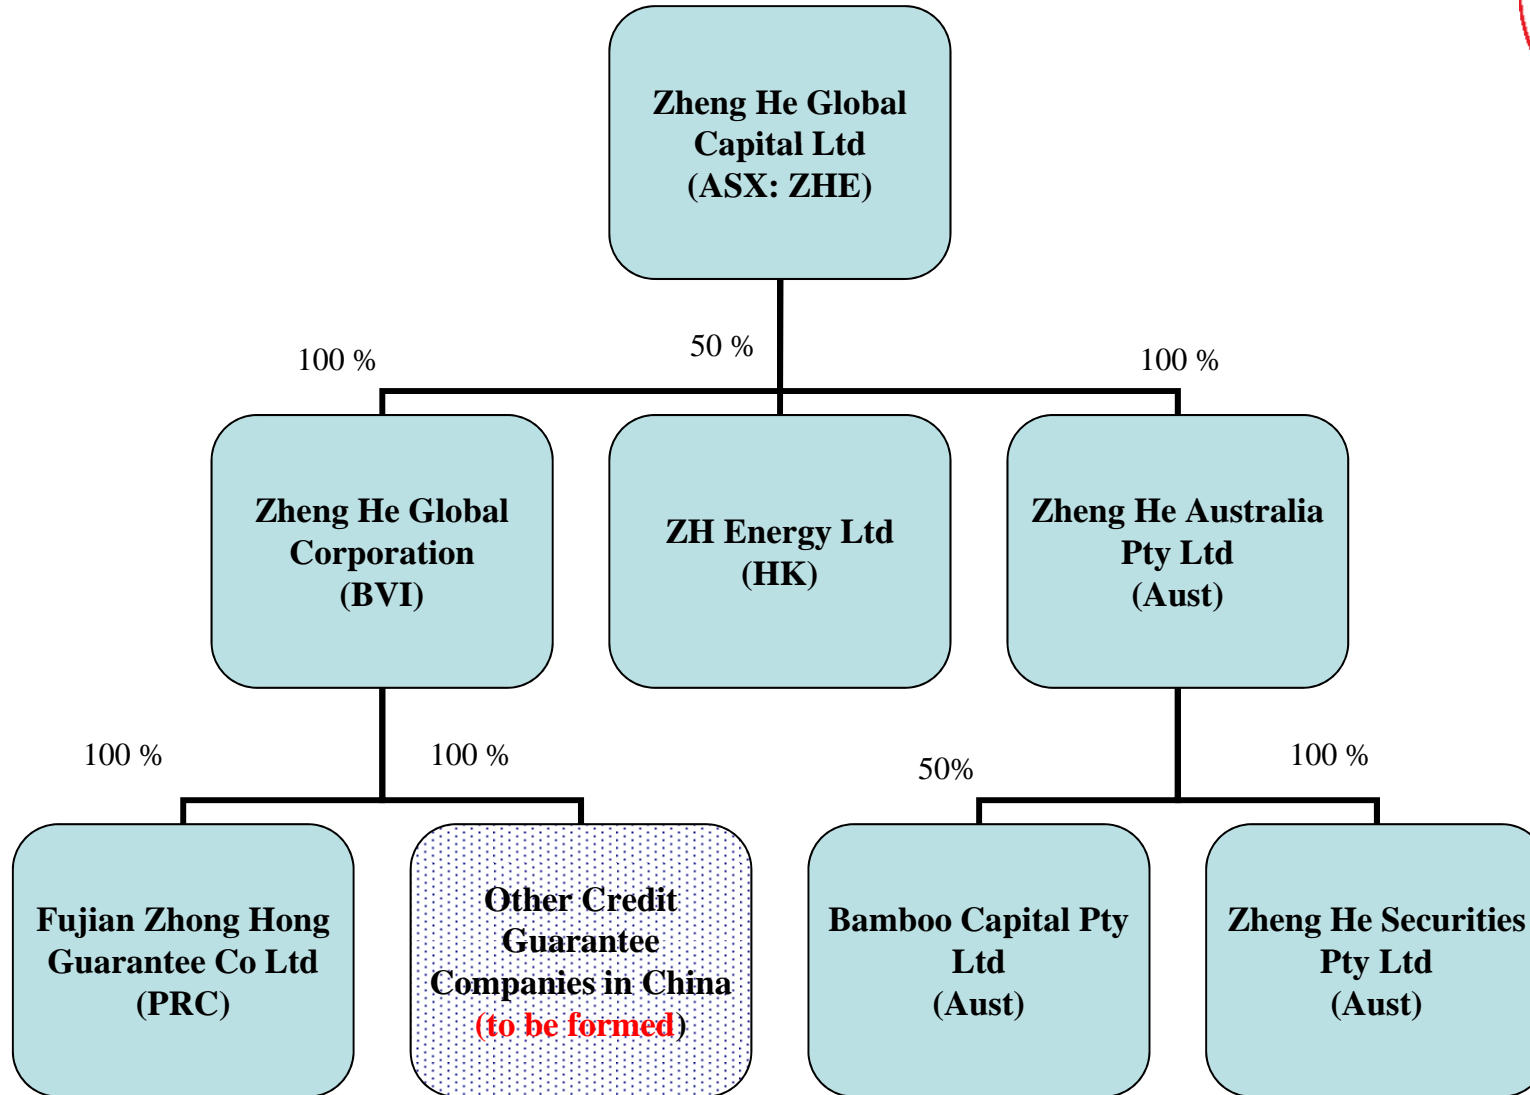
Zheng He Global Capital Ltd (ASX: ZHE)

100 %

50 %

100 %

Zheng He Global Corporation (BVI)

ZH Energy Ltd (HK)

Zheng He Australia Pty Ltd (Aust)

100 %

100 %

50%

100 %

Fujian Zhong Hong Guarantee Co Ltd (PRC)

Other Credit Guarantee Companies in China (to be formed)

Bamboo Capital Pty Ltd (Aust)

Zheng He Securities Pty Ltd (Aust)